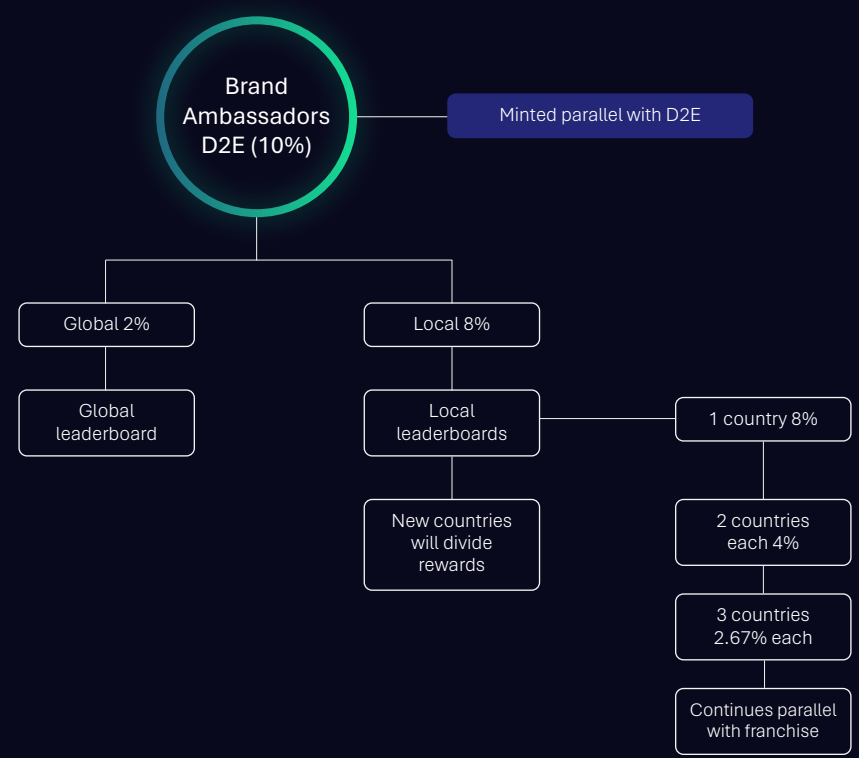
Brand Ambassadors D2E (10%)

Minted parallel with D2E

Global 2%

Global leaderboard

Local 8%

Local leaderboards

New countries will divide rewards

1 country 8%

2 countries each 4%

3 countries 2.67% each

Continues parallel with franchise